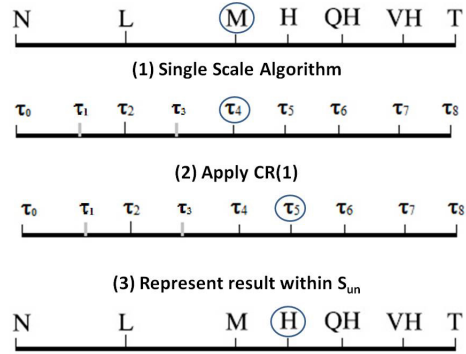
N L M H QH VH T

(1) Single Scale Algorithm

$\tau_0$ $\tau_1$ $\tau_2$ $\tau_3$ $\tau_4$ $\tau_5$ $\tau_6$ $\tau_7$ $\tau_8$

(2) Apply CR(1)

$\tau_0$ $\tau_1$ $\tau_2$ $\tau_3$ $\tau_4$ $\tau_5$ $\tau_6$ $\tau_7$ $\tau_8$

(3) Represent result within $S_{un}$

N L M H QH VH T